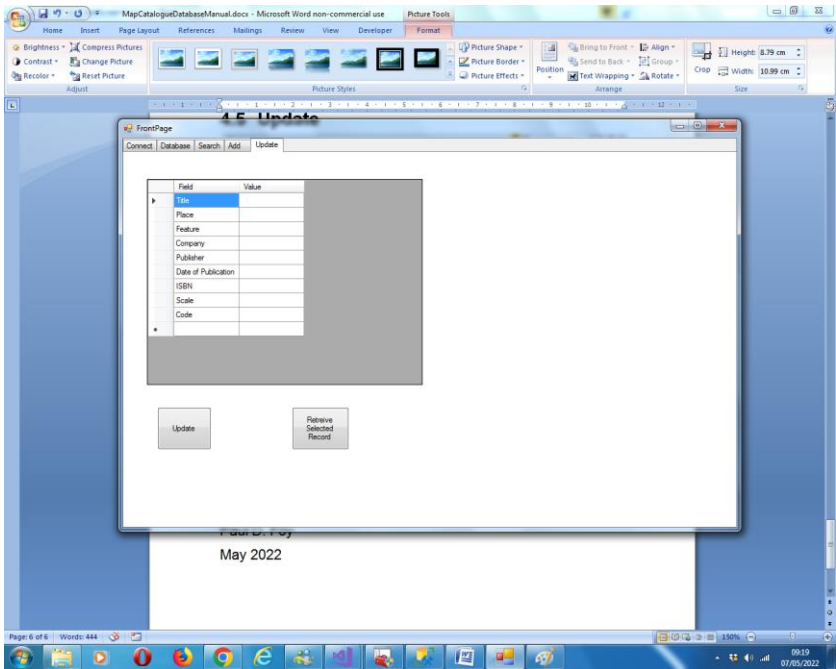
MapCatalogueDatabaseManual.docx - Microsoft Word non-commercial use
Picture Tools

Home
Insert
Page Layout
References
Mailings
Review
View
Developer
Format

Brightness
Compress Pictures
Contrast
Change Picture
Recolor
Reset Picture
Adjust

Picture Styles

Picture Shape
Picture Border
Picture Effects

Position
Bring to Front
Send to Back
Text Wrapping
Align
Group
Rotate
Arrange

Crop
Height: 8.79 cm
Width: 10.99 cm
Size

4.5 Update

FrontPage

Connect
Database
Search
Add
Update

| | Field | Value |
|---|---|---|
| ▸ | Title | |
| | Place | |
| | Feature | |
| | Company | |
| | Publisher | |
| | Date of Publication | |
| | ISBN | |
| | Scale | |
| | Code | |
| * | | |

Update

Retreive Selected Record

Paul D. Foy

May 2022

Page: 6 of 6
Words: 444
150%

09:19
07/05/2022